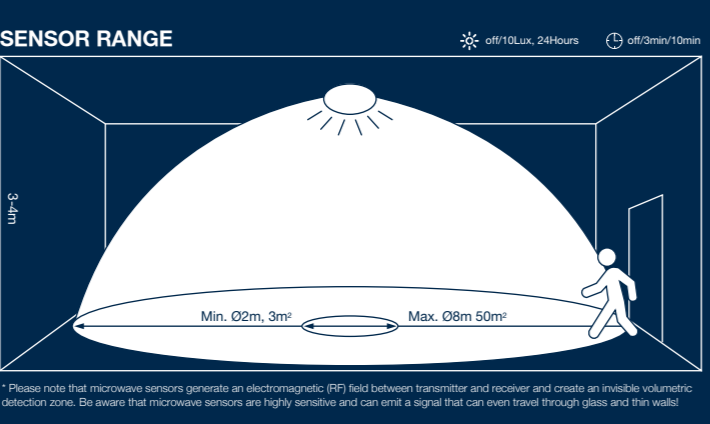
SENSOR RANGE

off/10Lux, 24Hours

off/3min/10min

3-4m

Min. Ø2m, 3m²

Max. Ø8m 50m²

* Please note that microwave sensors generate an electromagnetic (RF) field between transmitter and receiver and create an invisible volumetric detection zone. Be aware that microwave sensors are highly sensitive and can emit a signal that can even travel through glass and thin walls!